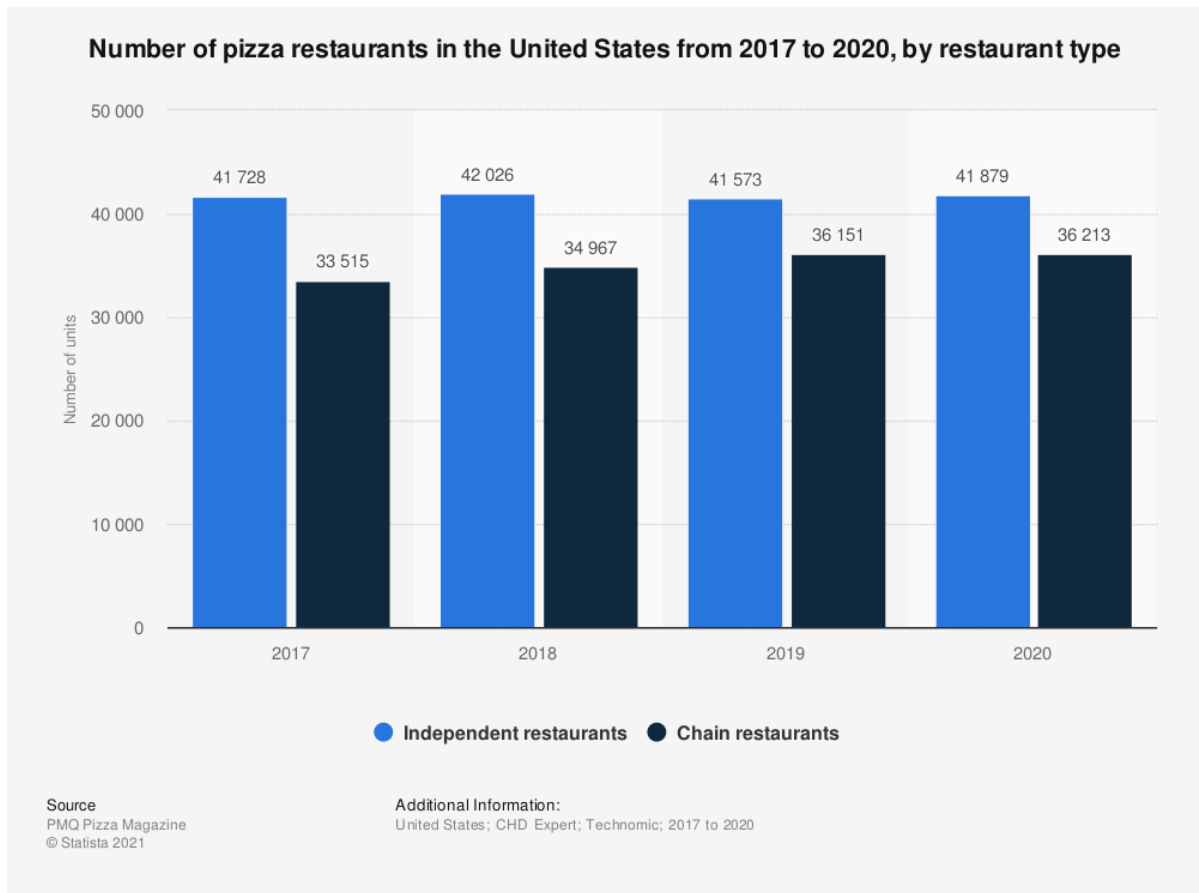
Number of pizza restaurants in the United States from 2017 to 2020, by restaurant type

50 000
40 000
30 000
20 000
10 000
0

Number of units

41 728
33 515
42 026
34 967
41 573
36 151
41 879
36 213

2017
2018
2019
2020

Independent restaurants
Chain restaurants

Source
PMQ Pizza Magazine
© Statista 2021

Additional Information:
United States; CHD Expert; Technomic; 2017 to 2020